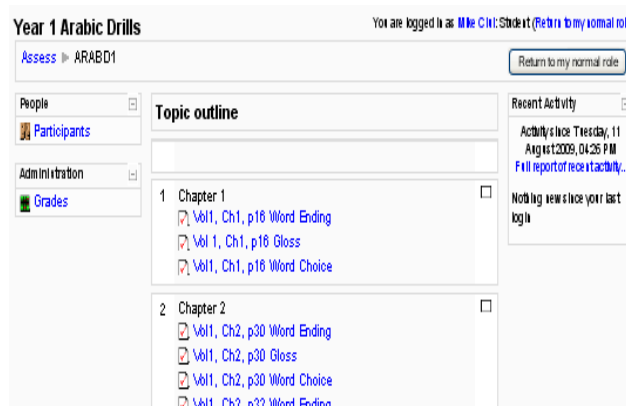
Year 1 Arabic Drills

You are logged in as Mike Clit: Student (Return to my normal role

Assess ▶ ARABD1

Return to my normal role

People

Participants

Administration

Grades

Topic outline

1 Chapter 1

Vol1, Ch1, p16 Word Ending

Vol 1, Ch1, p16 Gloss

Vol1, Ch1, p16 Word Choice

2 Chapter 2

Vol1, Ch2, p30 Word Ending

Vol1, Ch2, p30 Gloss

Vol1, Ch2, p30 Word Choice

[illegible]

Recent Activity

Activity since Tuesday, 11 August 2009, 04:26 PM

Full report of recent activity...

Nothing new since your last login